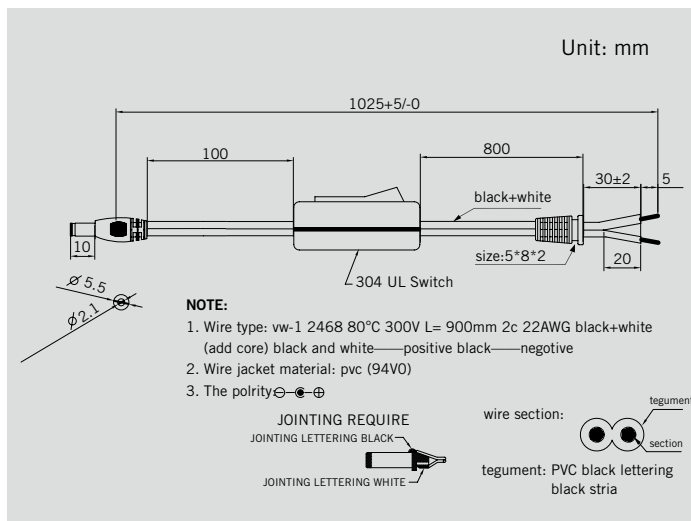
Unit: mm

1025+5/-0

100

800

30±2

5

black+white

10

size:5*8*2

20

304 UL Switch

$\phi 5.5$

$\phi 2.1$

NOTE:

1. Wire type: vw-1 2468 80°C 300V L= 900mm 2c 22AWG black+white (add core) black and white——positive black——negotive
2. Wire jacket material: pvc (94V0)
3. The polrity$\ominus$-$\bullet$-$\oplus$

JOINTING REQUIRE

JOINTING LETTERING BLACK

JOINTING LETTERING WHITE

wire section:

tegument

section

tegument: PVC black lettering black stria